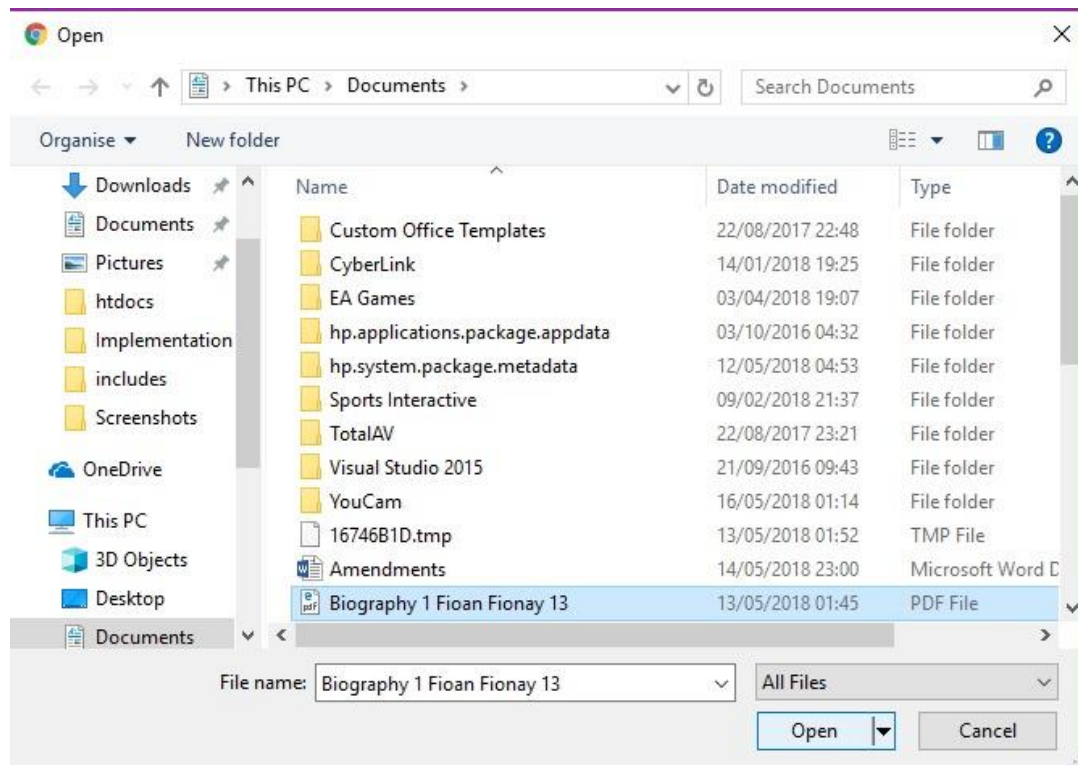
Open

This PC > Documents >

Search Documents

Organise ▾ New folder

Downloads
Documents
Pictures
htdocs
Implementation
includes
Screenshots
OneDrive
This PC
3D Objects
Desktop
Documents

| Name | Date modified | Type |
|---|---|---|
| Custom Office Templates | 22/08/2017 22:48 | File folder |
| CyberLink | 14/01/2018 19:25 | File folder |
| EA Games | 03/04/2018 19:07 | File folder |
| hp.applications.package.appdata | 03/10/2016 04:32 | File folder |
| hp.system.package.metadata | 12/05/2018 04:53 | File folder |
| Sports Interactive | 09/02/2018 21:37 | File folder |
| TotalAV | 22/08/2017 23:21 | File folder |
| Visual Studio 2015 | 21/09/2016 09:43 | File folder |
| YouCam | 16/05/2018 01:14 | File folder |
| 16746B1D.tmp | 13/05/2018 01:52 | TMP File |
| Amendments | 14/05/2018 23:00 | Microsoft Word D |
| Biography 1 Fioan Fionay 13 | 13/05/2018 01:45 | PDF File |

File name: Biography 1 Fioan Fionay 13

All Files

Open

Cancel